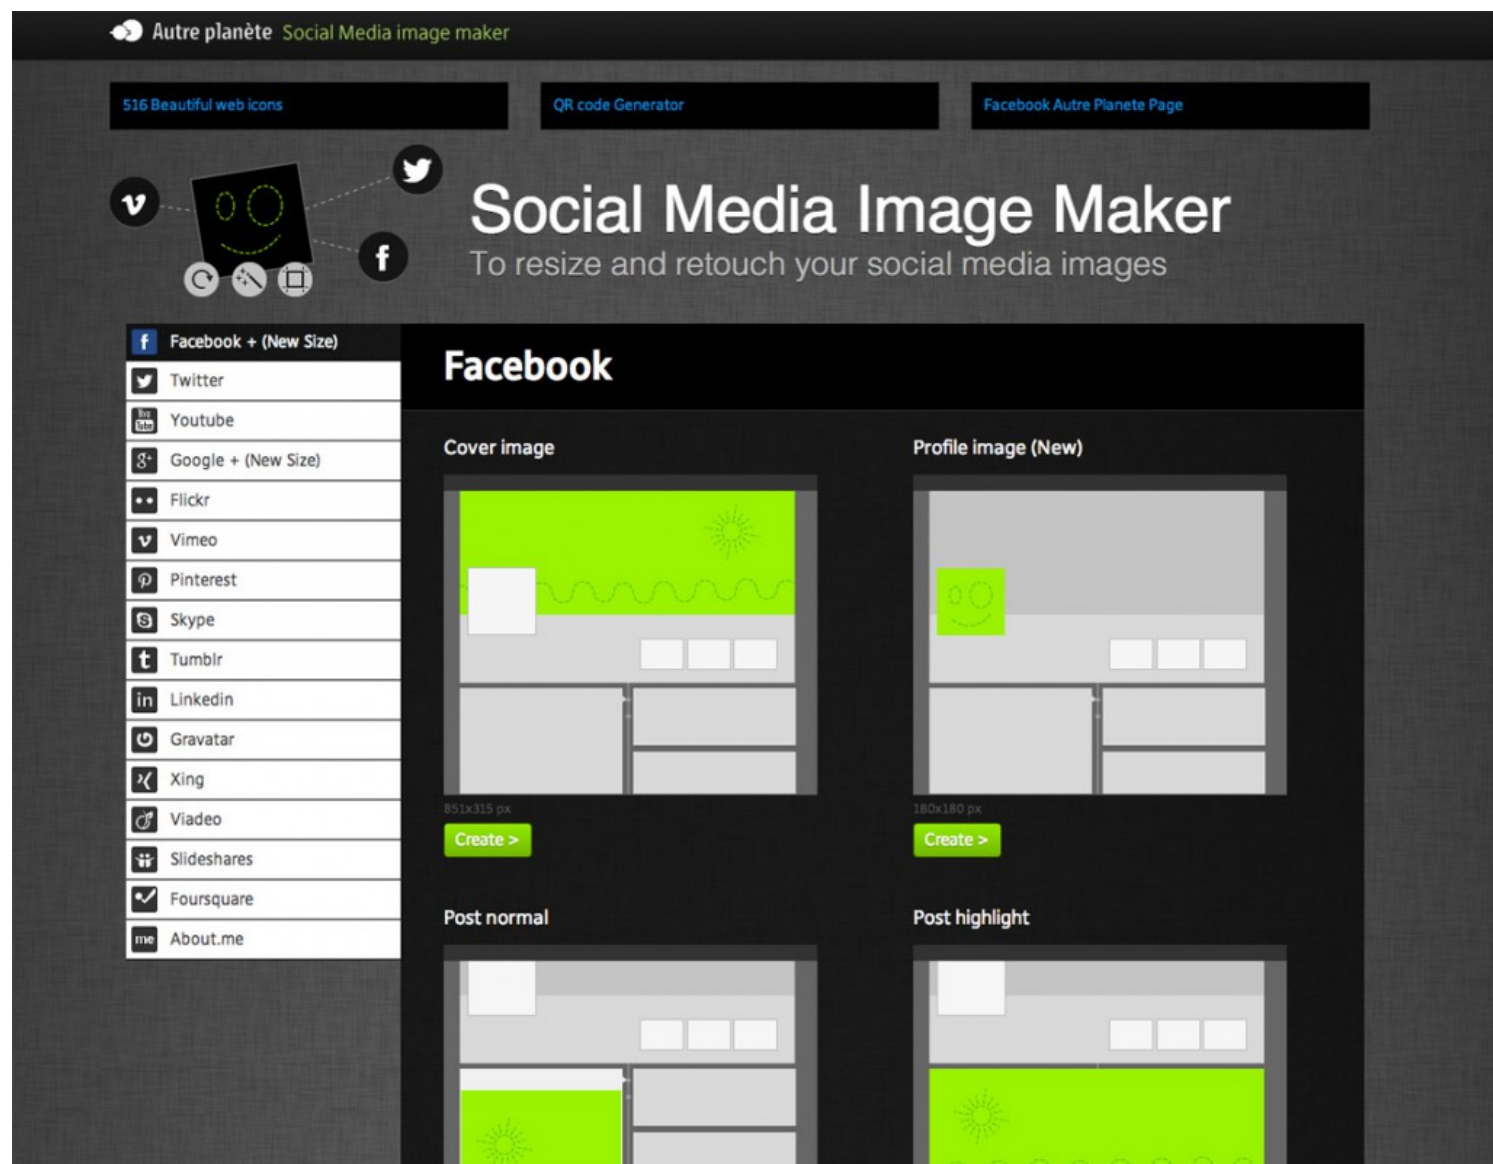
Autre planète Social Media image maker

516 Beautiful web icons

QR code Generator

Facebook Autre Planete Page

Social Media Image Maker
To resize and retouch your social media images

Facebook + (New Size)
Twitter
Youtube
Google + (New Size)
Flickr
Vimeo
Pinterest
Skype
Tumblr
Linkedin
Gravatar
Xing
Viadeo
Slideshares
Foursquare
About.me

Facebook

Cover image

851x315 px

Create >

Profile image (New)

180x180 px

Create >

Post normal

Post highlight